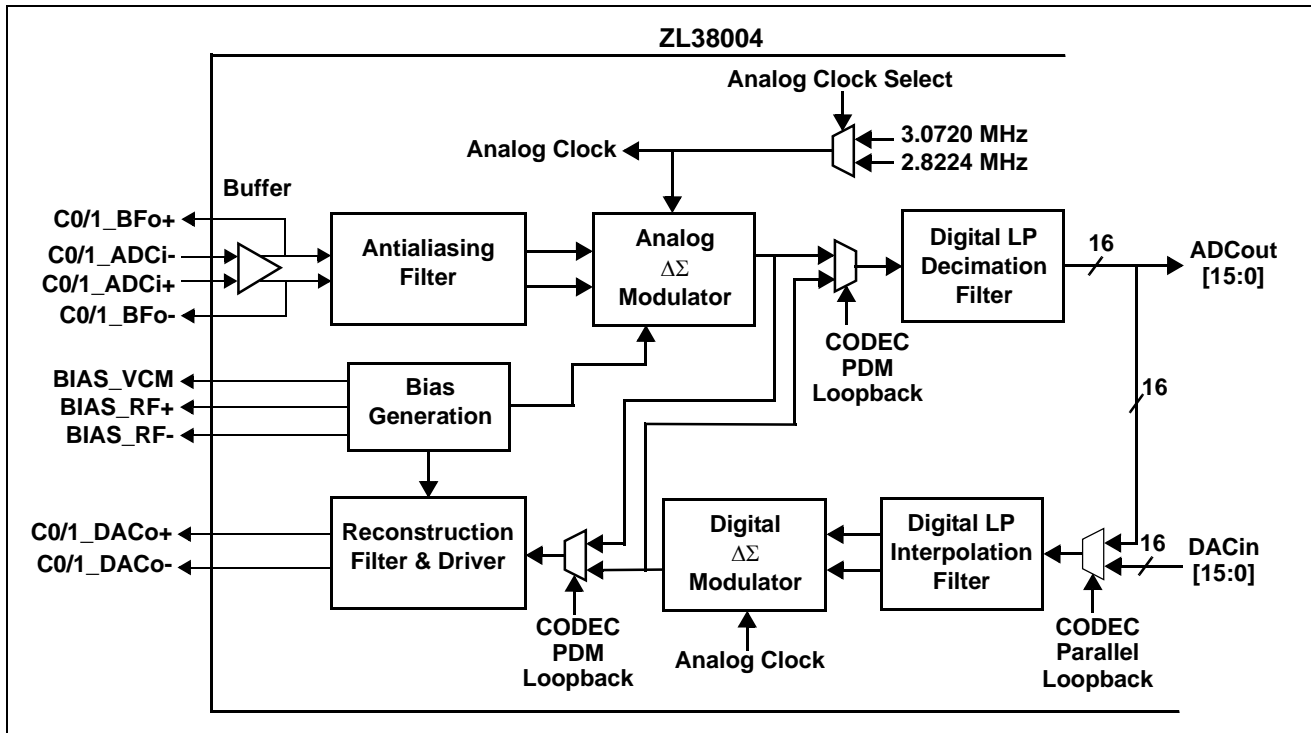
ZL38004

Analog Clock Select

3.0720 MHz
2.8224 MHz

Analog Clock

Buffer

C0/1_BFo+
C0/1_ADCi-
C0/1_ADCi+
C0/1_BFo-

Antialiasing Filter

Analog $\Delta\Sigma$ Modulator

Digital LP Decimation Filter

16

ADCout [15:0]

CODEC PDM Loopback

BIAS_VCM
BIAS_RF+
BIAS_RF-

Bias Generation

16

C0/1_DACo+
C0/1_DACo-

Reconstruction Filter & Driver

Digital $\Delta\Sigma$ Modulator

Digital LP Interpolation Filter

16

DACin [15:0]

CODEC PDM Loopback

Analog Clock

CODEC Parallel Loopback